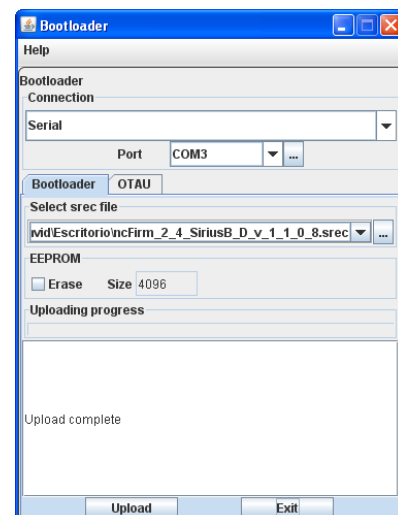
Bootloader
Help
Bootloader
Connection
Serial
Port COM3 ...
Bootloader OTAU
Select srec file
vid\Escritorio\ncFirm_2_4_SiriusB_D_v_1_1_0_8.srec ...
EEPROM
Erase Size 4096
Uploading progress
Upload complete
Upload Exit